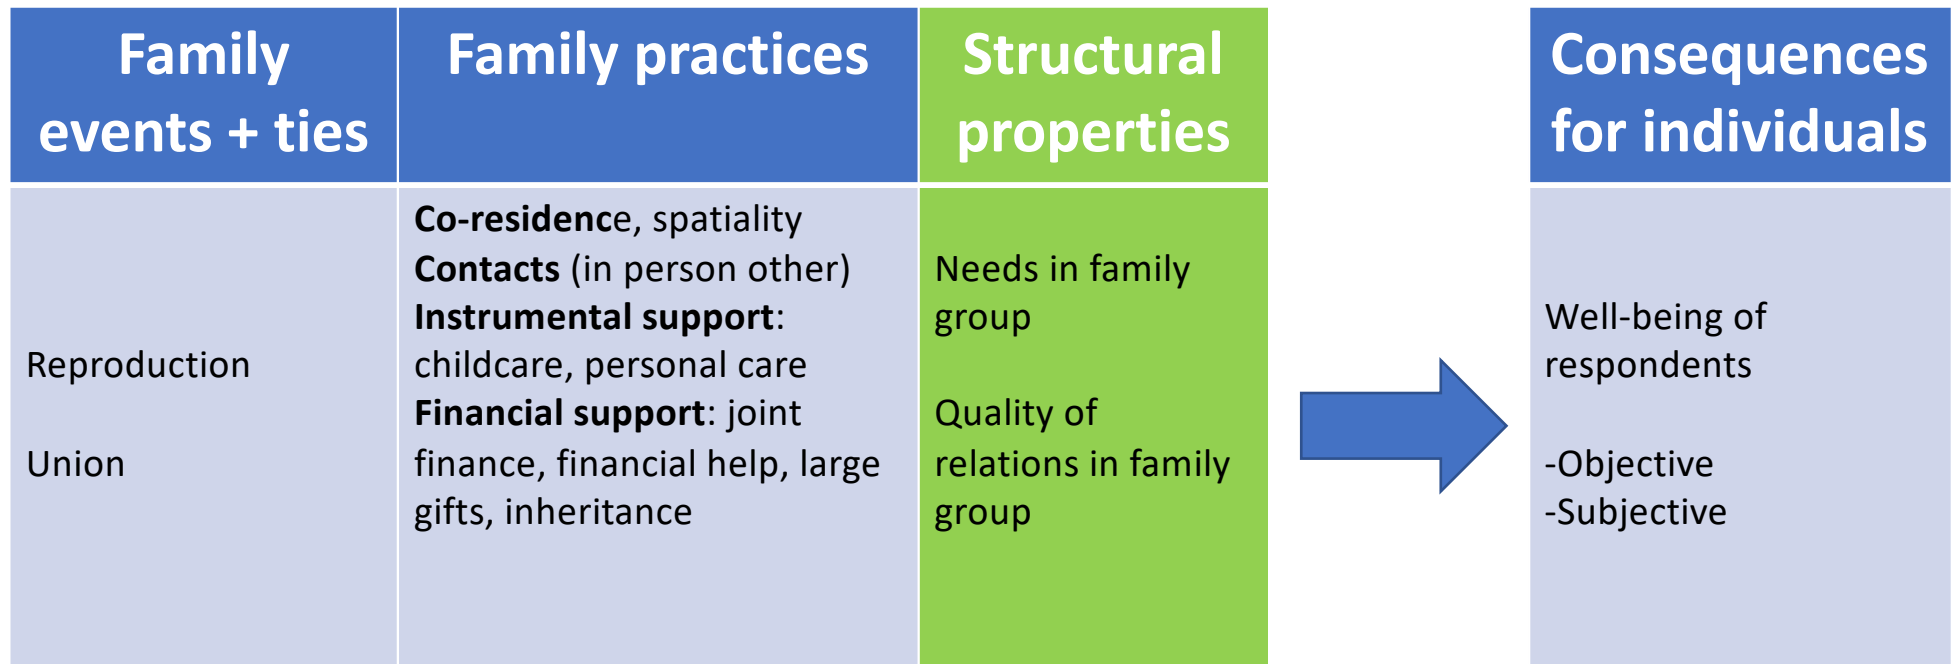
| Family events + ties | Family practices | Structural properties |
|---|---|---|
| Reproduction<br><br>Union | **Co-residenc**e, spatiality<br>**Contacts** (in person other)<br>**Instrumental support**: childcare, personal care<br>**Financial support**: joint finance, financial help, large gifts, inheritance | Needs in family group<br><br>Quality of relations in family group |

| Consequences for individuals |
|---|
| Well-being of respondents<br><br>-Objective<br>-Subjective |